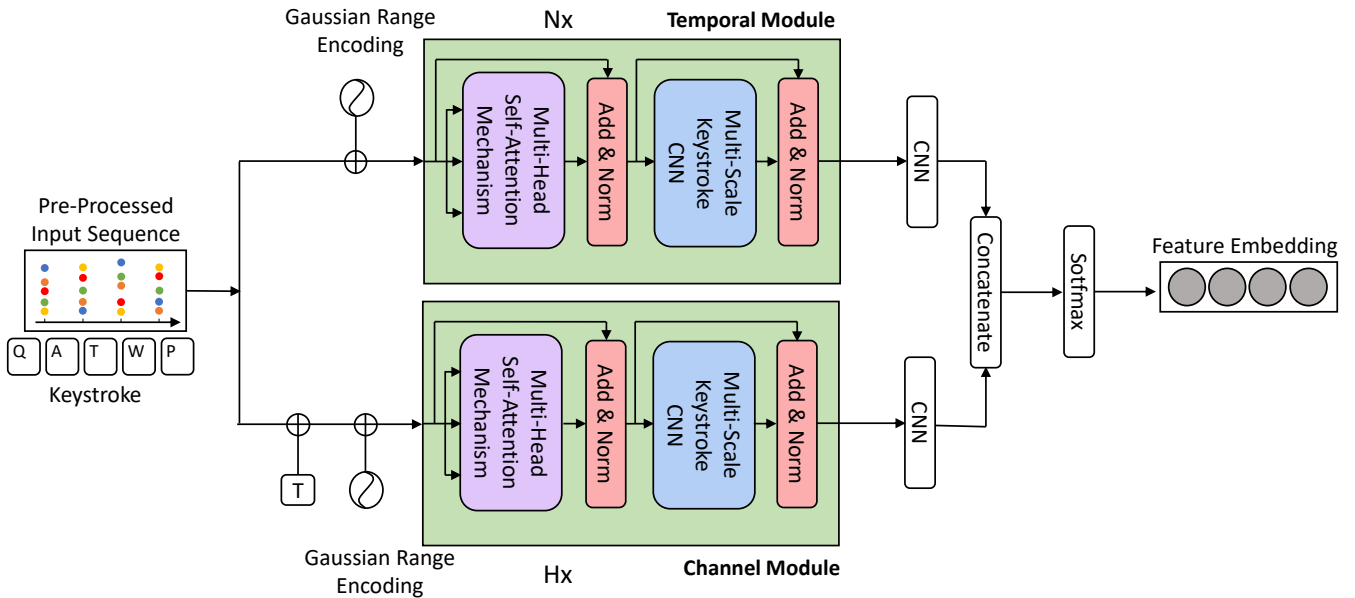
Gaussian Range Encoding

Nx

Temporal Module

Multi-Head Self-Attention Mechanism

Add & Norm

Multi-Scale Keystroke CNN

Add & Norm

CNN

Pre-Processed Input Sequence

Q A T W P

Keystroke

Concatenate

Sotfmax

Feature Embedding

Multi-Head Self-Attention Mechanism

Add & Norm

Multi-Scale Keystroke CNN

Add & Norm

CNN

T

Gaussian Range Encoding

Hx

Channel Module